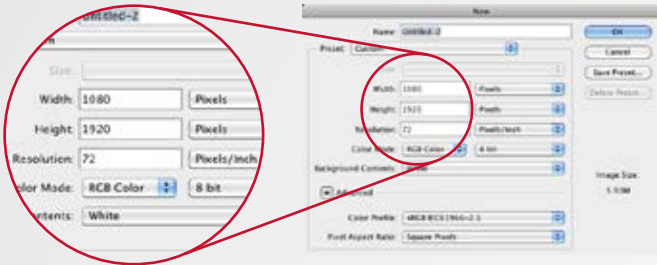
Untitled-2
Size:
Width: 1080 Pixels
Height: 1920 Pixels
Resolution: 72 Pixels/Inch
olor Mode: RGB Color 8 bit
ntents: White

New
Name: Untitled-2
Preset: Custom
Size:
Width: 1080 Pixels
Height: 1920 Pixels
Resolution: 72 Pixels/Inch
Color Mode: RGB Color 8 bit
Background Contents: White
Advanced
Color Profile: sRGB IEC61966-2.1
Pixel Aspect Ratio: Square Pixels
OK
Cancel
Save Preset...
Delete Preset...
Image Size:
5.93M